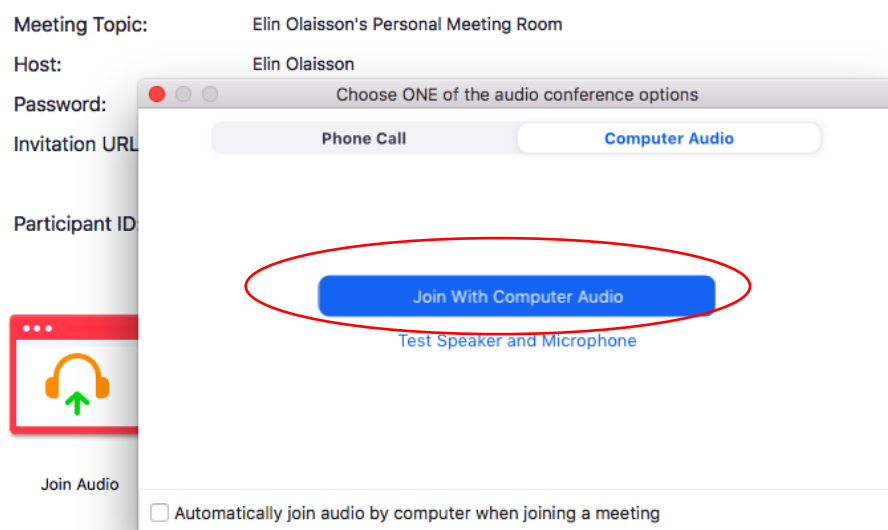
Meeting Topic: Elin Olaisson's Personal Meeting Room
Host: Elin Olaisson
Password:
Invitation URL
Participant ID

Choose ONE of the audio conference options

Phone Call
Computer Audio

Join With Computer Audio
Test Speaker and Microphone

Join Audio

Automatically join audio by computer when joining a meeting